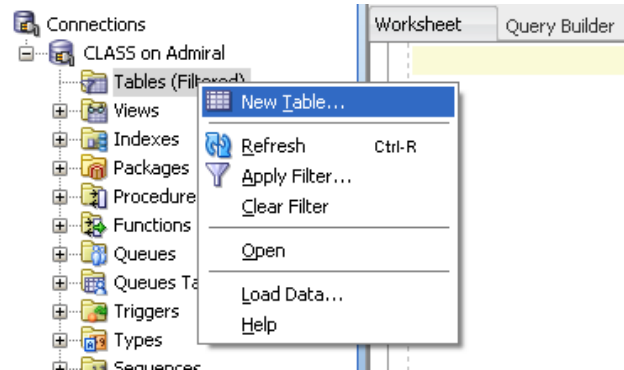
Connections
CLASS on Admiral
Tables (Filtered)
Views
Indexes
Packages
Procedure
Functions
Queues
Queues Ta
Triggers
Types
Sequences

Worksheet
Query Builder

New Table...
Refresh Ctrl-R
Apply Filter...
Clear Filter
Open
Load Data...
Help